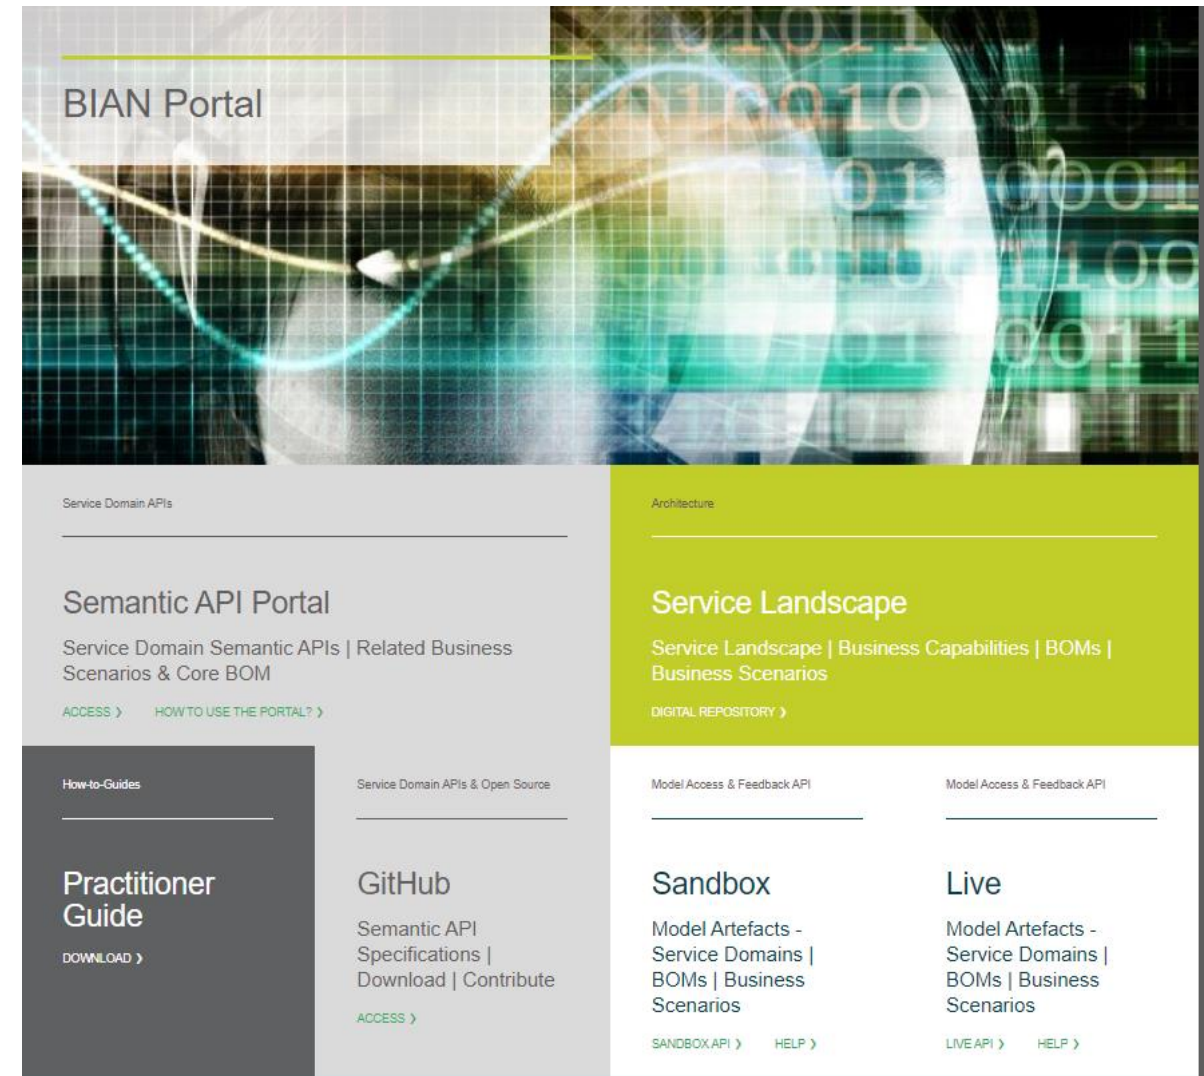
BIAN Portal

Service Domain APIs

Semantic API Portal

Service Domain Semantic APIs | Related Business Scenarios & Core BOM

ACCESS › HOW TO USE THE PORTAL? ›

Architecture

Service Landscape

Service Landscape | Business Capabilities | BOMs | Business Scenarios

DIGITAL REPOSITORY ›

How-to-Guides

Practitioner Guide

DOWNLOAD ›

Service Domain APIs & Open Source

GitHub

Semantic API Specifications | Download | Contribute

ACCESS ›

Model Access & Feedback API

Sandbox

Model Artefacts - Service Domains | BOMs | Business Scenarios

SANDBOX API › HELP ›

Model Access & Feedback API

Live

Model Artefacts - Service Domains | BOMs | Business Scenarios

LIVE API › HELP ›